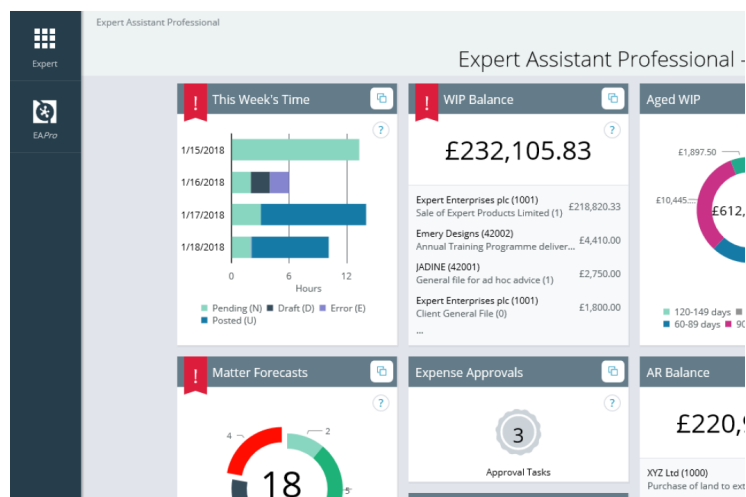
Expert

EAPro

Expert Assistant Professional

Expert Assistant Professional -

This Week's Time

?

1/15/2018
1/16/2018
1/17/2018
1/18/2018

0 6 12
Hours

Pending (N) Draft (D) Error (E)
Posted (U)

WIP Balance

?

£232,105.83

Expert Enterprises plc (1001)
Sale of Expert Products Limited (1) £218,820.33

Emery Designs (42002)
Annual Training Programme deliver... £4,410.00

JADINE (42001)
General file for ad hoc advice (1) £2,750.00

Expert Enterprises plc (1001)
Client General File (0) £1,800.00

...

Aged WIP

£1,897.50
£10,445.
£612,

120-149 days
60-89 days 90

Matter Forecasts

?

4
2
5
18

Expense Approvals

?

3

Approval Tasks

AR Balance

£220,9

XYZ Ltd (1000)
Purchase of land to ext